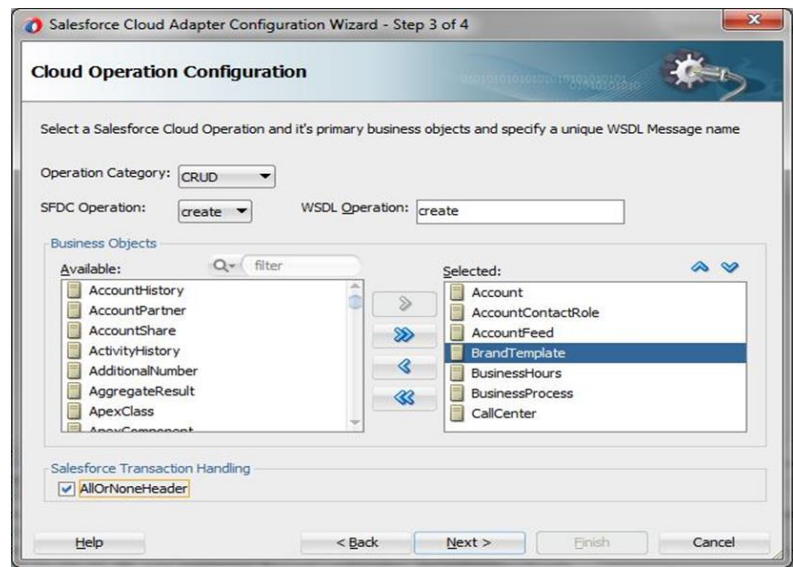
Salesforce Cloud Adapter Configuration Wizard - Step 3 of 4

Cloud Operation Configuration

Select a Salesforce Cloud Operation and it's primary business objects and specify a unique WSDL Message name

Operation Category: CRUD

SFDC Operation: create

WSDL Operation: create

Business Objects

Available:

filter

AccountHistory
AccountPartner
AccountShare
ActivityHistory
AdditionalNumber
AggregateResult
ApexClass
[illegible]

Selected:

Account
AccountContactRole
AccountFeed
BrandTemplate
BusinessHours
BusinessProcess
CallCenter

Salesforce Transaction Handling

AllOrNoneHeader

Help

< Back

Next >

Finish

Cancel